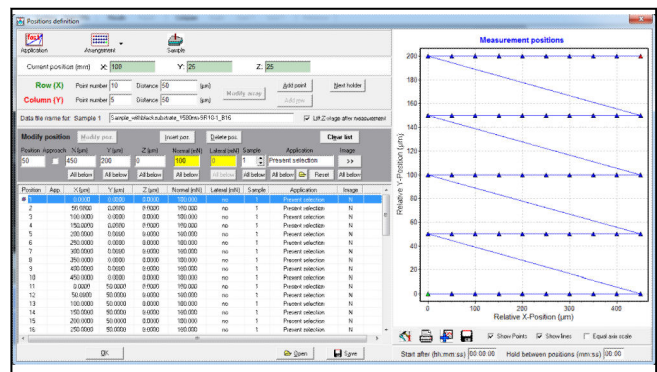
Positions definition

Application Arrangement Sample

Current position (mm) X: 100 Y: 25 Z: 25

Row (X) Point number 10 Distance 50 (µm)
Column (Y) Point number 5 Distance 50 (µm)
Modify array Add point Next holder Add row

Data file name for: Sample 1 Sample_withblack substrate_1500nm-SR10-1_B16
Lift Z-stage after measurement

Modify position Modify pos. Insert pos. Delete pos. Clear list

| Position | Approach | X (µm) | Y (µm) | Z (µm) | Normal (mN) | Lateral (mN) | Sample | Application | Image |
|---|---|---|---|---|---|---|---|---|---|
| 50 | | 450 | 200 | 0 | 100 | 0 | 1 | Prevent selection | >> |
| | | All below | All below | All below | All below | All below | All below | All below Reset | All below |

| Position | App. | X (µm) | Y (µm) | Z (µm) | Normal (mN) | Lateral (mN) | Sample | Application | Image |
|---|---|---|---|---|---|---|---|---|---|
| 1 | | 0.0000 | 0.0000 | 0.0000 | 100.000 | no | 1 | Prevent selection | N |
| 2 | | 50.0000 | 0.0000 | 0.0000 | 100.000 | no | 1 | Prevent selection | N |
| 3 | | 100.0000 | 0.0000 | 0.0000 | 100.000 | no | 1 | Prevent selection | N |
| 4 | | 150.0000 | 0.0000 | 0.0000 | 100.000 | no | 1 | Prevent selection | N |
| 5 | | 200.0000 | 0.0000 | 0.0000 | 100.000 | no | 1 | Prevent selection | N |
| 6 | | 250.0000 | 0.0000 | 0.0000 | 100.000 | no | 1 | Prevent selection | N |
| 7 | | 300.0000 | 0.0000 | 0.0000 | 100.000 | no | 1 | Prevent selection | N |
| 8 | | 350.0000 | 0.0000 | 0.0000 | 100.000 | no | 1 | Prevent selection | N |
| 9 | | 400.0000 | 0.0000 | 0.0000 | 100.000 | no | 1 | Prevent selection | N |
| 10 | | 450.0000 | 0.0000 | 0.0000 | 100.000 | no | 1 | Prevent selection | N |
| 11 | | 0.0000 | 50.0000 | 0.0000 | 100.000 | no | 1 | Prevent selection | N |
| 12 | | 50.0000 | 50.0000 | 0.0000 | 100.000 | no | 1 | Prevent selection | N |
| 13 | | 100.0000 | 50.0000 | 0.0000 | 100.000 | no | 1 | Prevent selection | N |
| 14 | | 150.0000 | 50.0000 | 0.0000 | 100.000 | no | 1 | Prevent selection | N |
| 15 | | 200.0000 | 50.0000 | 0.0000 | 100.000 | no | 1 | Prevent selection | N |
| 16 | | 250.0000 | 50.0000 | 0.0000 | 100.000 | no | 1 | Prevent selection | N |

OK Open Save

Measurement positions
Relative Y-Position (µm)
200 180 160 140 120 100 80 60 40 20 0
0 100 200 300 400
Relative X-Position (µm)

Show Points Show lines Equal axis scale

Start after (hh:mm:ss) 00:00:00 Hold between positions (mm:ss) 00:00